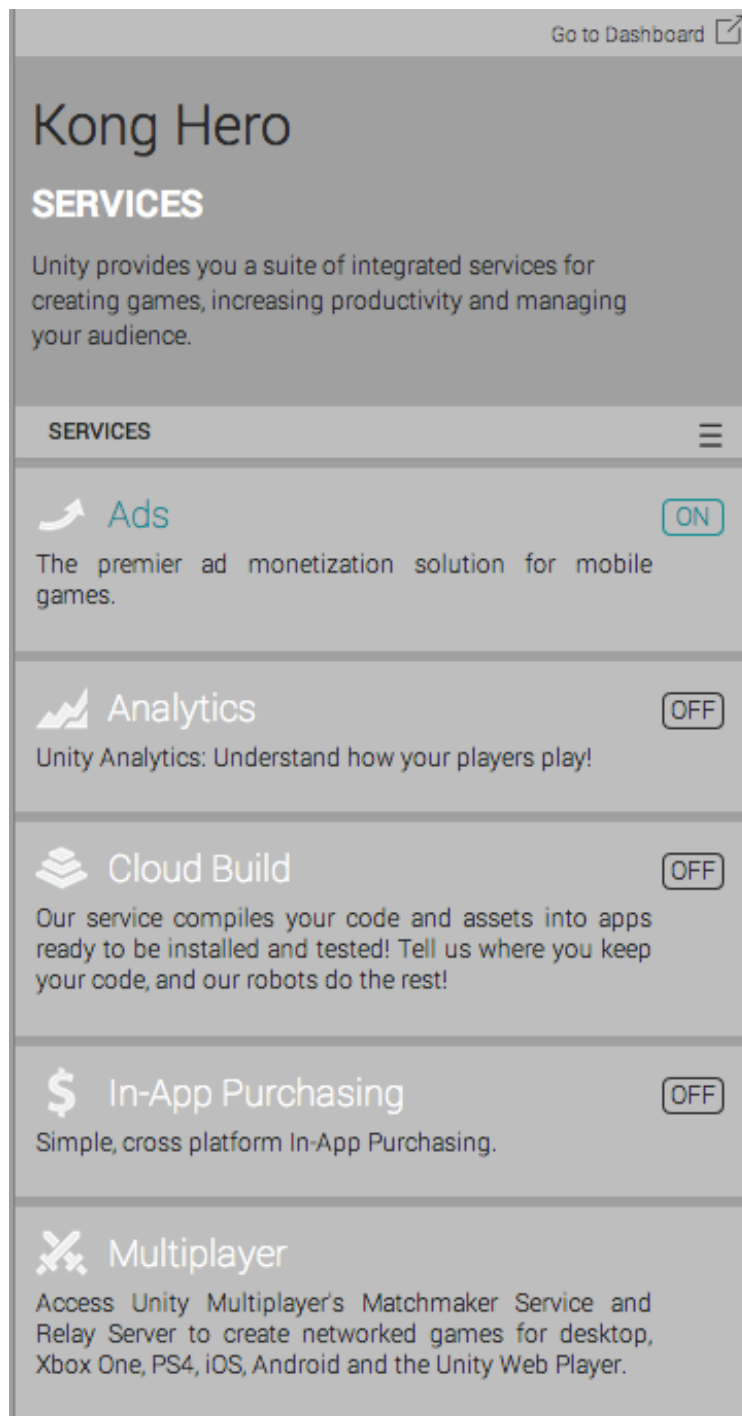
Go to Dashboard

Kong Hero

SERVICES

Unity provides you a suite of integrated services for creating games, increasing productivity and managing your audience.

SERVICES

Ads
ON
The premier ad monetization solution for mobile games.

Analytics
OFF
Unity Analytics: Understand how your players play!

Cloud Build
OFF
Our service compiles your code and assets into apps ready to be installed and tested! Tell us where you keep your code, and our robots do the rest!

$ In-App Purchasing
OFF
Simple, cross platform In-App Purchasing.

Multiplayer
Access Unity Multiplayer's Matchmaker Service and Relay Server to create networked games for desktop, Xbox One, PS4, iOS, Android and the Unity Web Player.